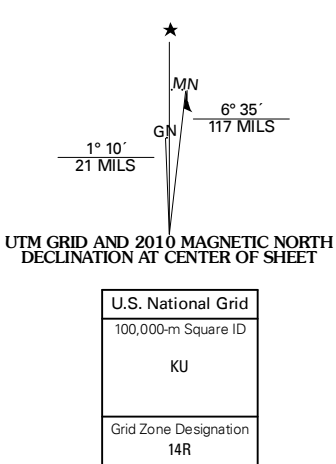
★

MN

GN

6° 35´
117 MILS

1° 10´
21 MILS

UTM GRID AND 2010 MAGNETIC NORTH DECLINATION AT CENTER OF SHEET

| U.S. National Grid |
|---|
| 100,000-m Square ID |
| KU |
| Grid Zone Designation |
| 14R |